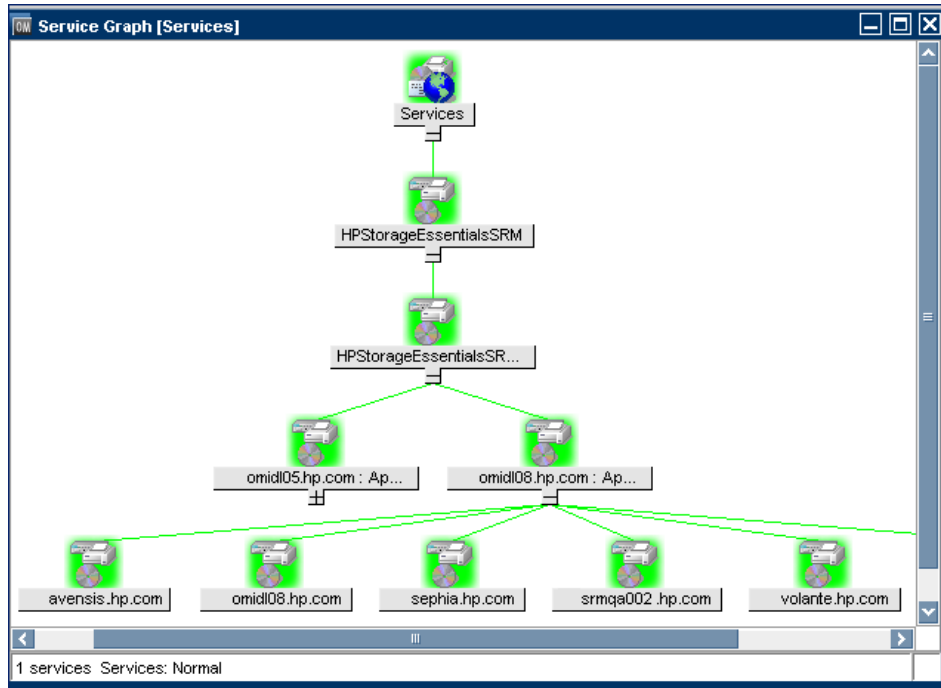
OM Service Graph [Services]

Services

HPStorageEssentialsSRM

HPStorageEssentialsSR...

omidl05.hp.com : Ap...

omidl08.hp.com : Ap...

avensis.hp.com

omidl08.hp.com

sephia.hp.com

srmqa002 .hp.com

volante.hp.com

1 services Services: Normal